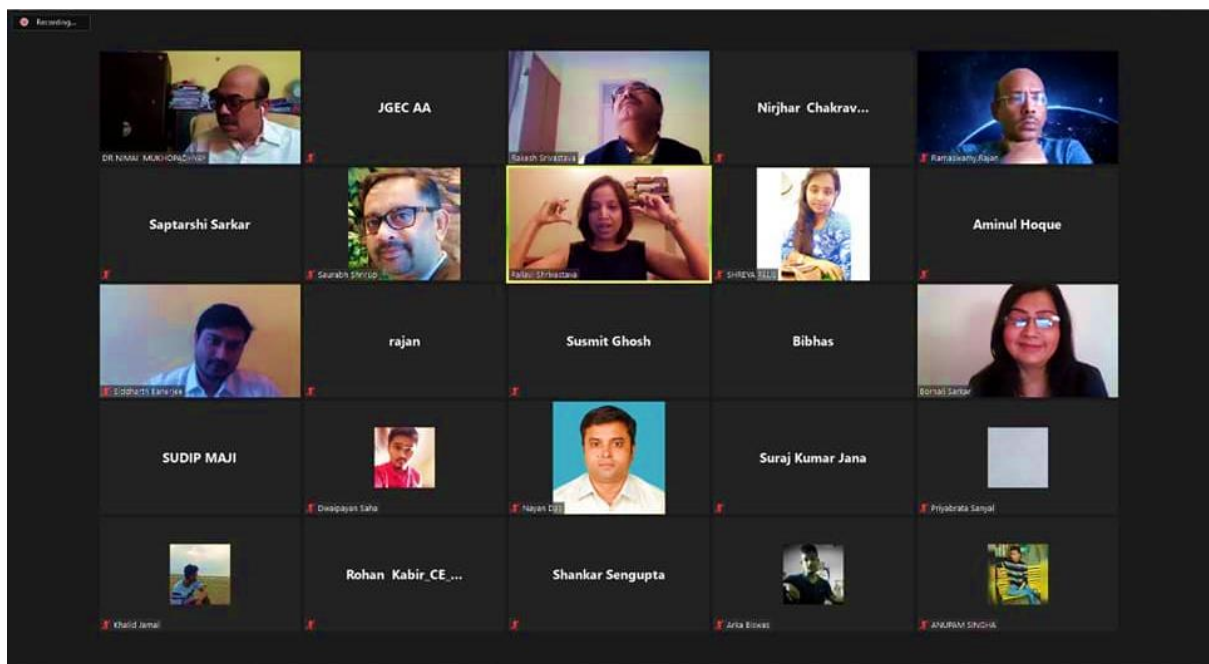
Recording...

DR NIMAI MUKHOPADHYAY

JGEC AA

Rakesh Srivastava

Nirjhar Chakrav...

Ramaswamy Rajan

Saptarshi Sarkar

Saurabh Shirup

Pallavi Shrivastava

SHREYA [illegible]

Aminul Hoque

Siddharth Banerjee

rajan

Susmit Ghosh

Bibhas

Bornali Sarkar

SUDIP MAJI

Dwaipayan Saha

Nayan Das

Suraj Kumar Jana

Priyabrata Sanyal

Khalid Jamal

Rohan Kabir_CE_...

Shankar Sengupta

Arka Biswas

ANUPAM SINGHA